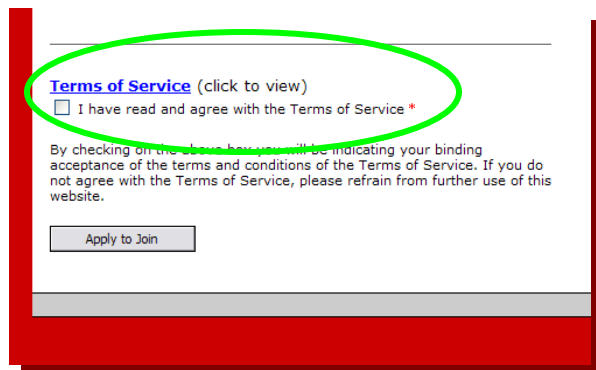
Terms of Service (click to view)

I have read and agree with the Terms of Service *

By checking on the above box you will be indicating your binding acceptance of the terms and conditions of the Terms of Service. If you do not agree with the Terms of Service, please refrain from further use of this website.

Apply to Join